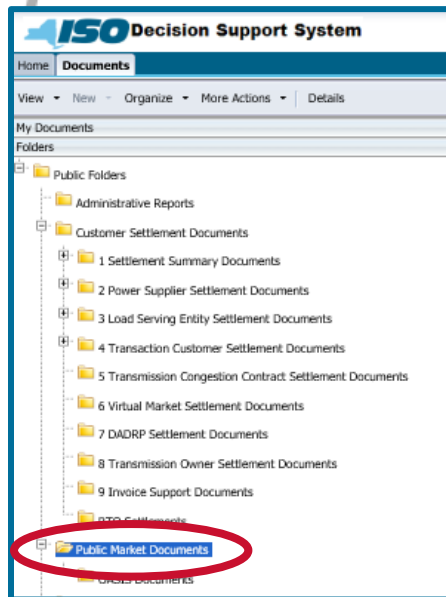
ISO Decision Support System

Home
Documents

View ▾ New ▾ Organize ▾ More Actions ▾ Details

My Documents

Folders

Public Folders

Administrative Reports

Customer Settlement Documents

1 Settlement Summary Documents

2 Power Supplier Settlement Documents

3 Load Serving Entity Settlement Documents

4 Transaction Customer Settlement Documents

5 Transmission Congestion Contract Settlement Documents

6 Virtual Market Settlement Documents

7 DADRP Settlement Documents

8 Transmission Owner Settlement Documents

9 Invoice Support Documents

RTO Settlements

Public Market Documents

OASIS Documents